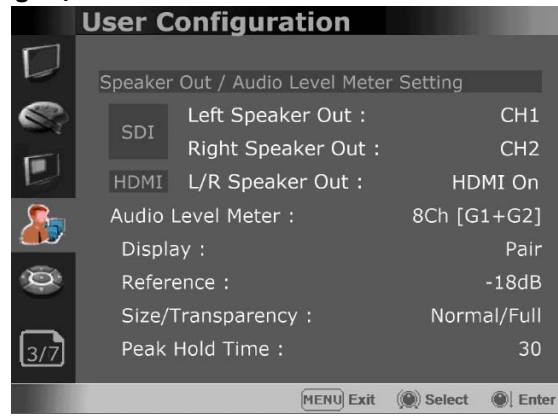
User Configuration

Speaker Out / Audio Level Meter Setting

| | | |
|---|---|---|
| SDI | Left Speaker Out : | CH1 |
| | Right Speaker Out : | CH2 |
| HDMI | L/R Speaker Out : | HDMI On |

Audio Level Meter : 8Ch [G1+G2]
Display : Pair
Reference : -18dB
Size/Transparency : Normal/Full
Peak Hold Time : 30

3/7

MENU Exit Select Enter